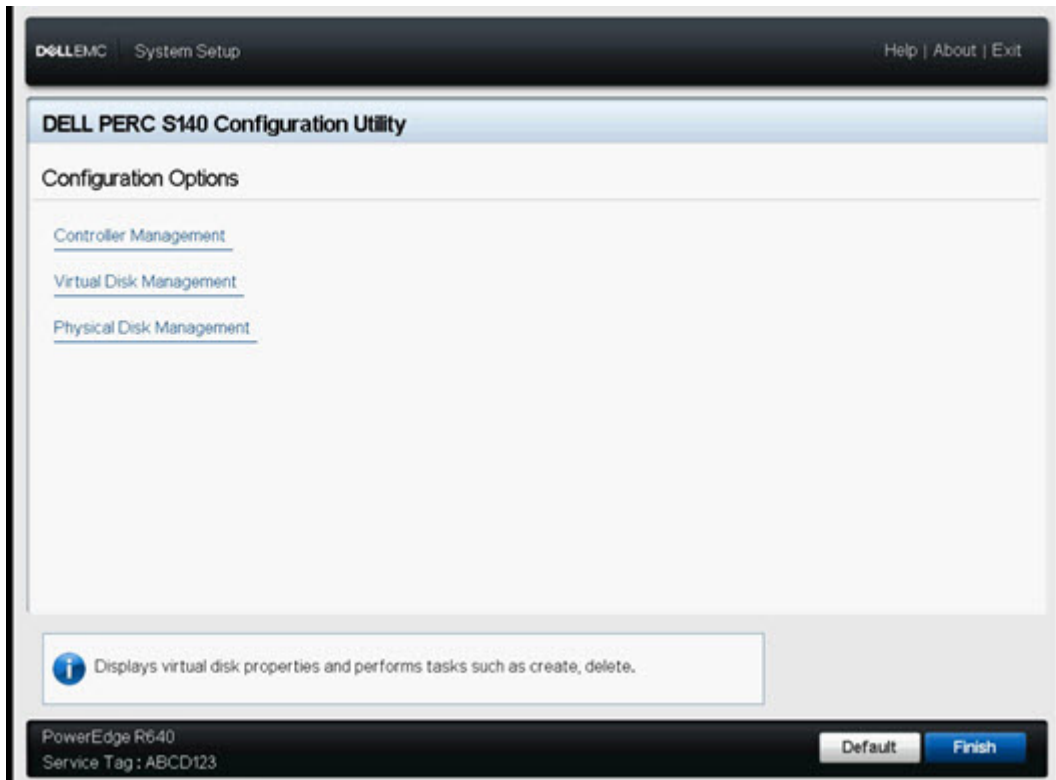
DELLEMC System Setup

Help | About | Exit

DELL PERC S140 Configuration Utility

Configuration Options

Controller Management

Virtual Disk Management

Physical Disk Management

Displays virtual disk properties and performs tasks such as create, delete.

PowerEdge R640
Service Tag : ABCD123

Default

Finish